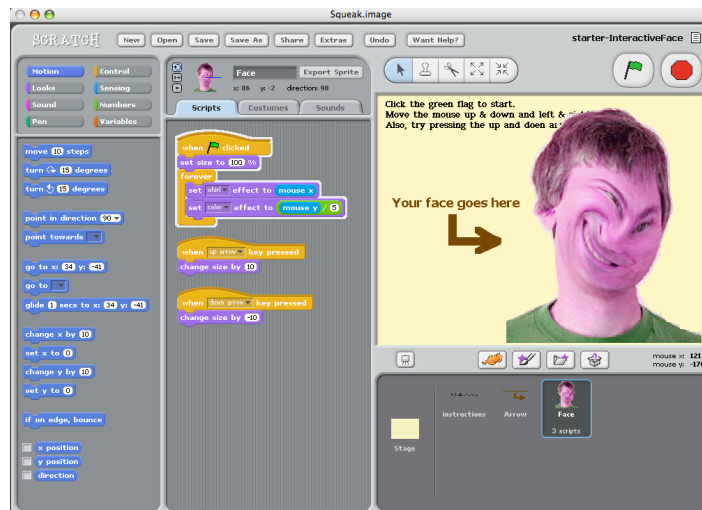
Squeak.image

SCRATCH New Open Save Save As Share Extras Undo Want Help?

starter-InteractiveFace

Motion Control Looks Sensing Sound Numbers Pen Variables

Face Export Sprite
x: 86 y: -2 direction: 90

Scripts Costumes Sounds

move 10 steps
turn 15 degrees
turn 15 degrees
point in direction 90
point towards
go to x: 34 y: -41
go to
glide 1 secs to x: 34 y: -41
change x by 10
set x to 0
change y by 10
set y to 0
if on edge, bounce
x position
y position
direction

when clicked
set size to 100 %
forever
set whirl effect to mouse x
set color effect to mouse y / 5

when up arrow key pressed
change size by 10

when down arrow key pressed
change size by -10

Click the green flag to start.
Move the mouse up & down and left & ri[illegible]
Also, try pressing the up and doen ar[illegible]

Your face goes here

mouse x: 121
mouse y: -17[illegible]

Stage

instructions Arrow Face
3 scripts